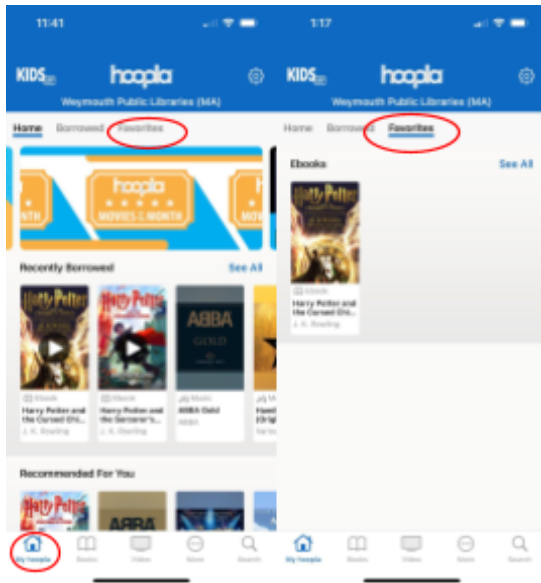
11:41

KIDS

hoopla

Weymouth Public Libraries (MA)

Home Borrowed Favorites

hoopla

MOVIES & MONTH

NTH

Recently Borrowed See All

Harry Potter

Harry Potter

ABBA GOLD

Ebook
Harry Potter and the Cursed Chi...
J. K. Rowling

Ebook
Harry Potter and the Sorcerer's...
J. K. Rowling

Music
ABBA Gold
ABBA

Hami
Vario

Recommended For You

Harry Potter

ABBA

My hoopla Books Video Store Search

1:17

KIDS

hoopla

Weymouth Public Libraries (MA)

Home Borrowed Favorites

Ebooks See All

Harry Potter

Ebook
Harry Potter and the Cursed Chi...
J. K. Rowling

My hoopla Books Video Store Search